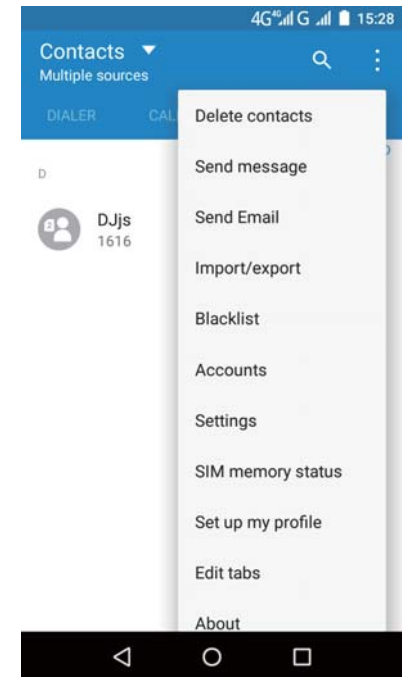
4G 4G G 15:28

Contacts
Multiple sources

DIALER CAL

D

DJjs
1616

Delete contacts
Send message
Send Email
Import/export
Blacklist
Accounts
Settings
SIM memory status
Set up my profile
Edit tabs
About